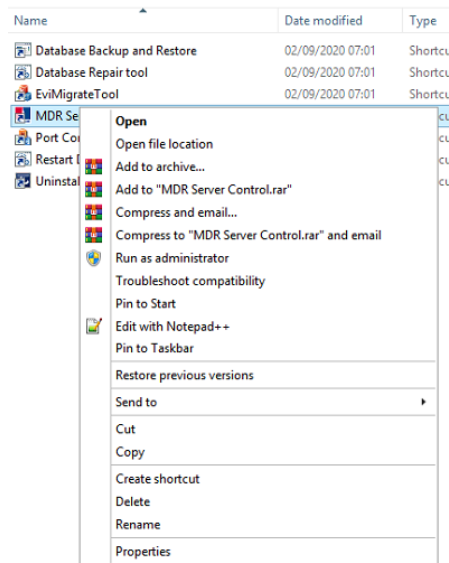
| Name | Date modified | Type |
|---|---|---|
| Database Backup and Restore | 02/09/2020 07:01 | Shortcu |
| Database Repair tool | 02/09/2020 07:01 | Shortcu |
| EviMigrateTool | 02/09/2020 07:01 | Shortcu |
| MDR Se | | cu |
| Port Co | | cu |
| Restart I | | cu |
| Uninstal | | cu |

Open
Open file location
Add to archive...
Add to "MDR Server Control.rar"
Compress and email...
Compress to "MDR Server Control.rar" and email
Run as administrator
Troubleshoot compatibility
Pin to Start
Edit with Notepad++
Pin to Taskbar
Restore previous versions
Send to
Cut
Copy
Create shortcut
Delete
Rename
Properties